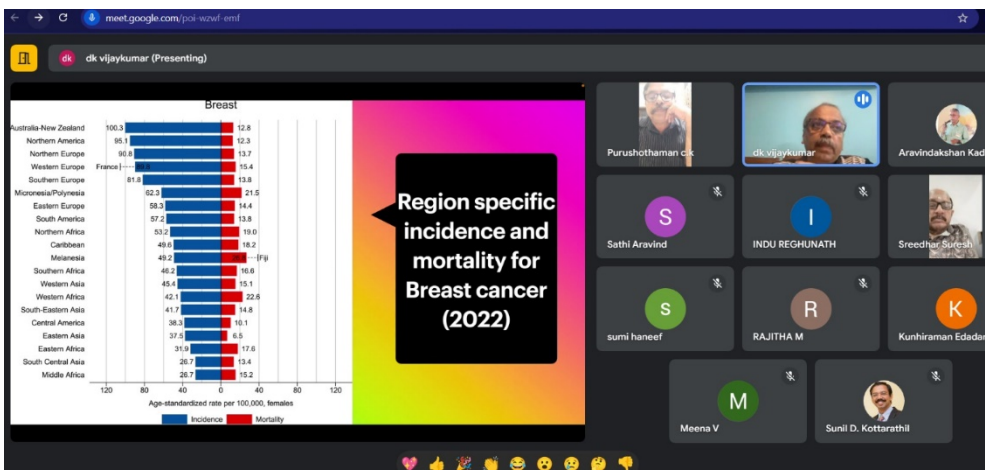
meet.google.com/poi-wzwf-emf

dk dk vijaykumar (Presenting)

Breast

| Region | Incidence | Mortality |
|---|---|---|
| Australia-New Zealand | 100.3 | 12.8 |
| Northern America | 95.1 | 12.3 |
| Northern Europe | 90.8 | 13.7 |
| Western Europe | France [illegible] | 15.4 |
| Southern Europe | 81.8 | 13.8 |
| Micronesia/Polynesia | 62.3 | 21.5 |
| Eastern Europe | 58.3 | 14.4 |
| South America | 57.2 | 13.8 |
| Northern Africa | 53.2 | 19.0 |
| Caribbean | 49.6 | 18.2 |
| Melanesia | 49.2 | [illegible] Fiji |
| Southern Africa | 46.2 | 16.6 |
| Western Asia | 45.4 | 15.1 |
| Western Africa | 42.1 | 22.6 |
| South-Eastern Asia | 41.7 | 14.8 |
| Central America | 38.3 | 10.1 |
| Eastern Asia | 37.5 | 6.5 |
| Eastern Africa | 31.9 | 17.6 |
| South Central Asia | 26.7 | 13.4 |
| Middle Africa | 26.7 | 15.2 |

120 80 40 0 40 80 120
Age-standardized rate per 100,000, females
Incidence Mortality

Region specific incidence and mortality for Breast cancer (2022)

Purushothaman c.k
dk vijaykumar
Aravindakshan Kad
S
Sathi Aravind
I
INDU REGHUNATH
Sreedhar Suresh
S
sumi haneef
R
RAJITHA M
K
Kunhiraman Edadar
M
Meena V
Sunil D. Kottarathil